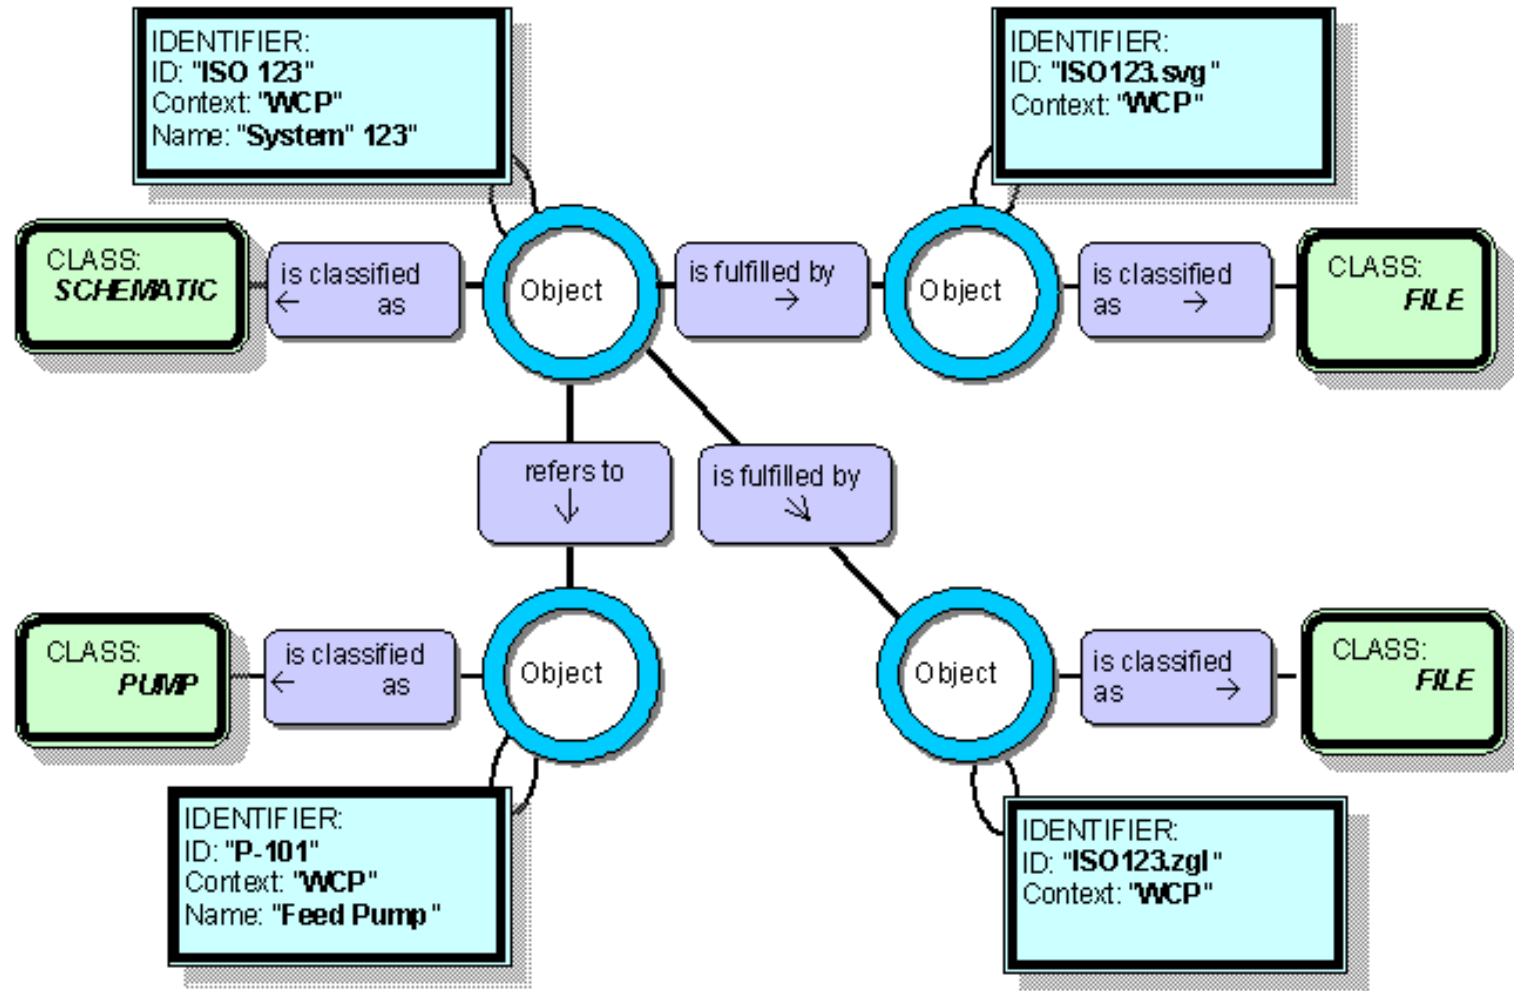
IDENTIFIER:
ID: "ISO 123"
Context: "WCP"
Name: "System" 123"

IDENTIFIER:
ID: "ISO123.svg"
Context: "WCP"

CLASS:
SCHEMATIC

is classified ← as

Object

is fulfilled by →

Object

is classified as →

CLASS:
FILE

refers to ↓

is fulfilled by ↘

CLASS:
PUMP

is classified ← as

Object

Object

is classified as →

CLASS:
FILE

IDENTIFIER:
ID: "P-101"
Context: "WCP"
Name: "Feed Pump"

IDENTIFIER:
ID: "ISO123.zgl"
Context: "WCP"